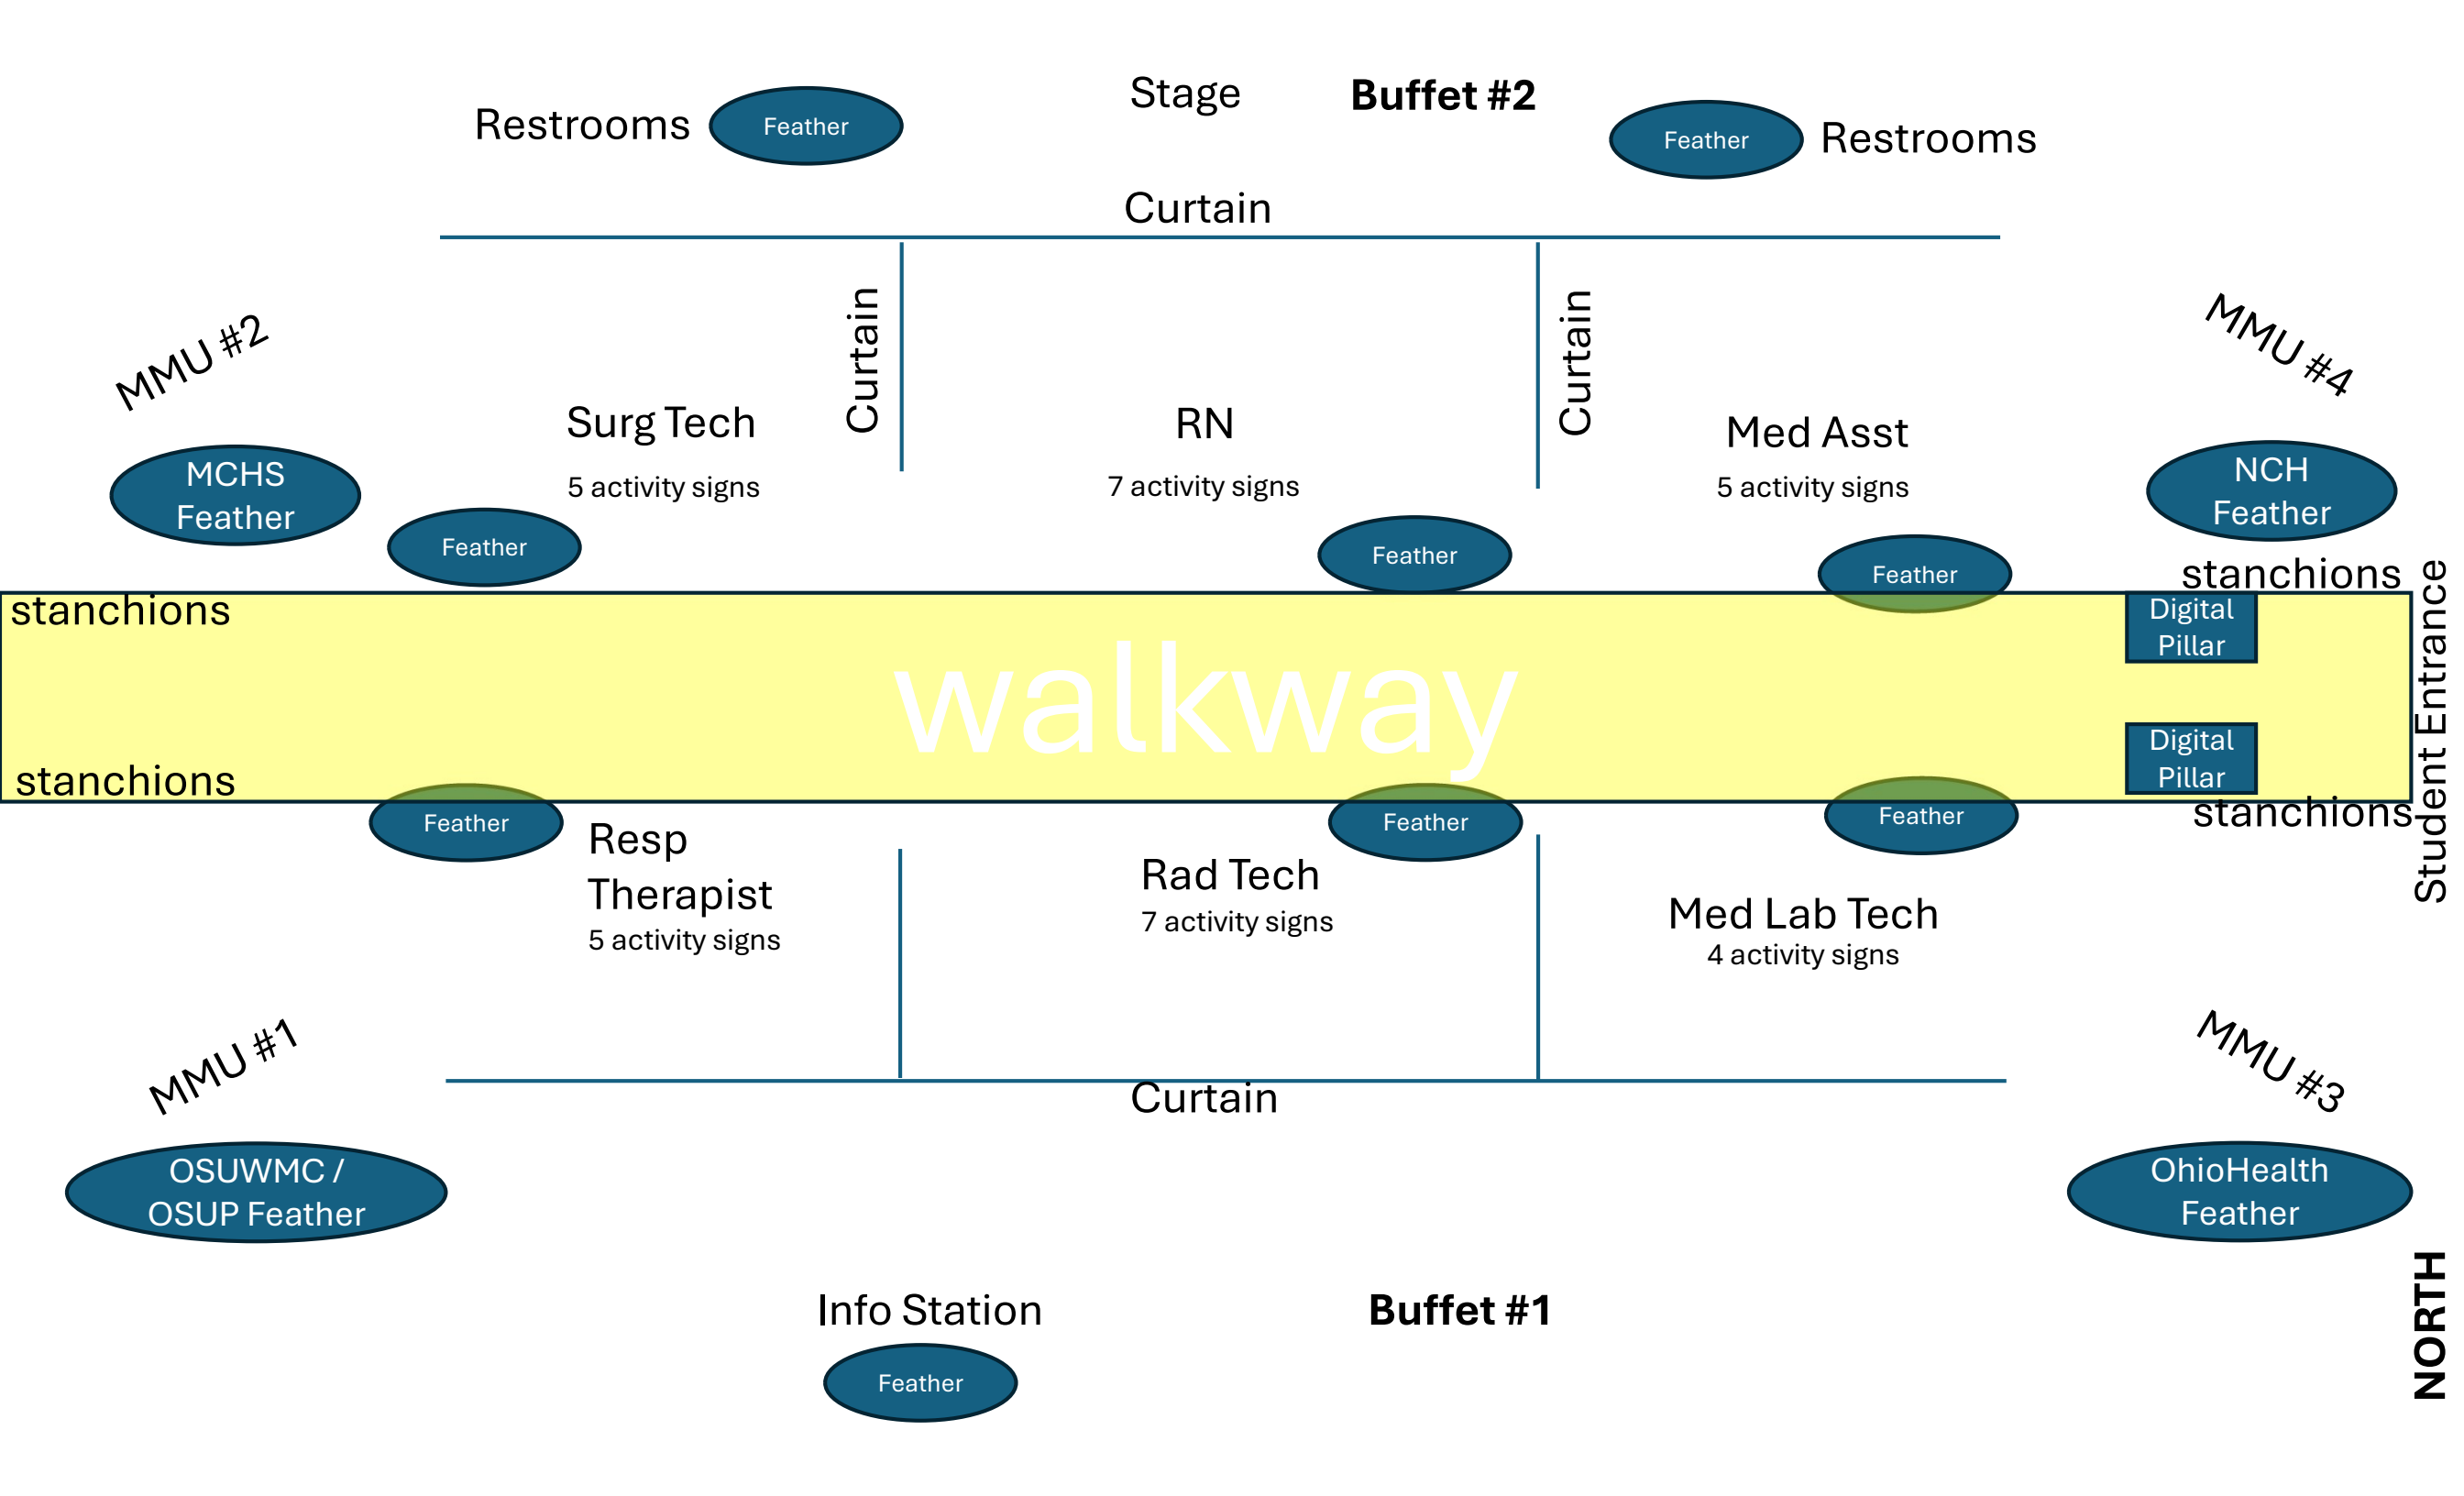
Restrooms Feather

Stage

Buffet #2

Feather Restrooms

Curtain

MMU #2

Surg Tech

5 activity signs

Curtain

RN

7 activity signs

Curtain

Med Asst

5 activity signs

MMU #4

MCHS Feather

Feather

Feather

Feather

NCH Feather

stanchions

stanchions

Digital Pillar

walkway

Digital Pillar

stanchions

stanchions

Student Entrance

Feather

Feather

Feather

Resp Therapist

5 activity signs

Rad Tech

7 activity signs

Med Lab Tech

4 activity signs

MMU #1

MMU #3

Curtain

OSUWMC / OSUP Feather

OhioHealth Feather

Info Station

Feather

Buffet #1

NORTH